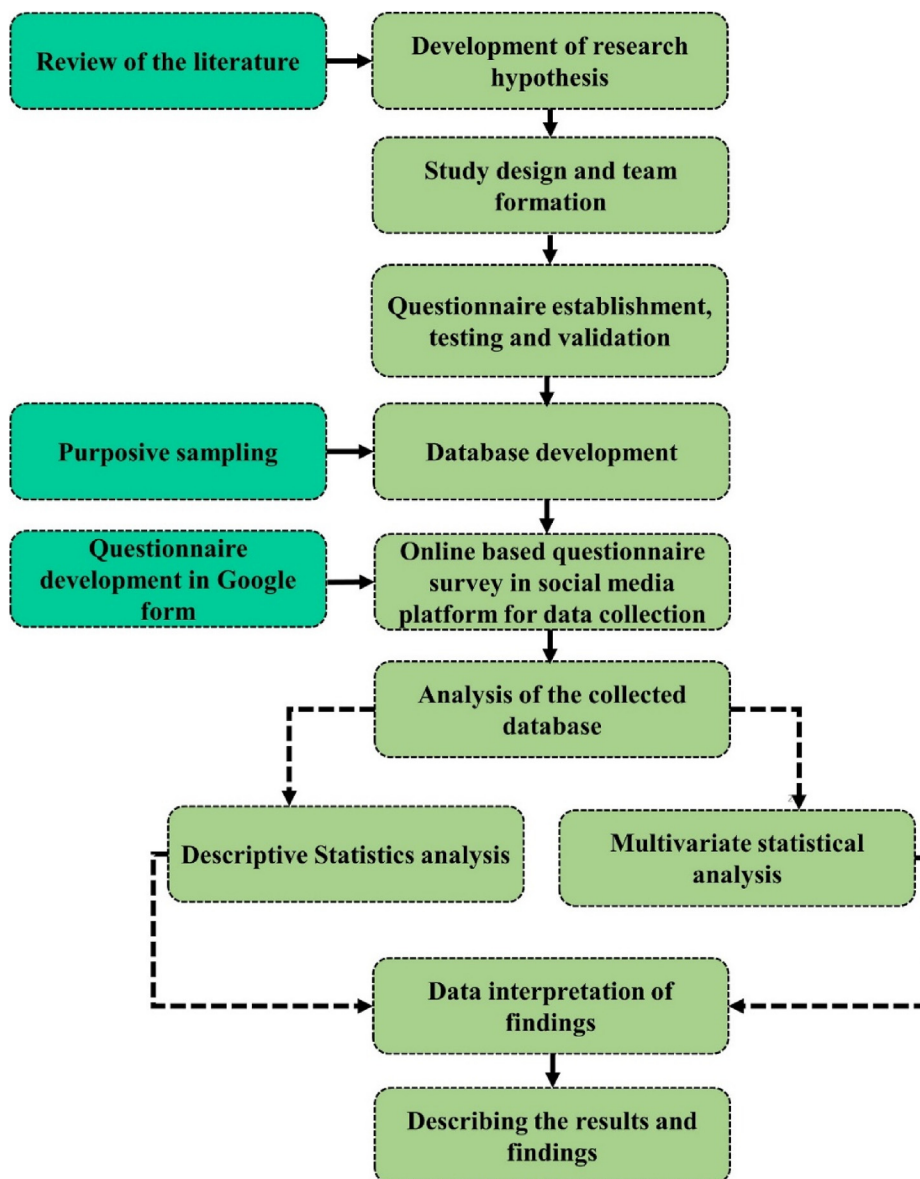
Review of the literature

Development of research hypothesis

Study design and team formation

Questionnaire establishment, testing and validation

Purposive sampling

Database development

Questionnaire development in Google form

Online based questionnaire survey in social media platform for data collection

Analysis of the collected database

Descriptive Statistics analysis

Multivariate statistical analysis

Data interpretation of findings

Describing the results and findings